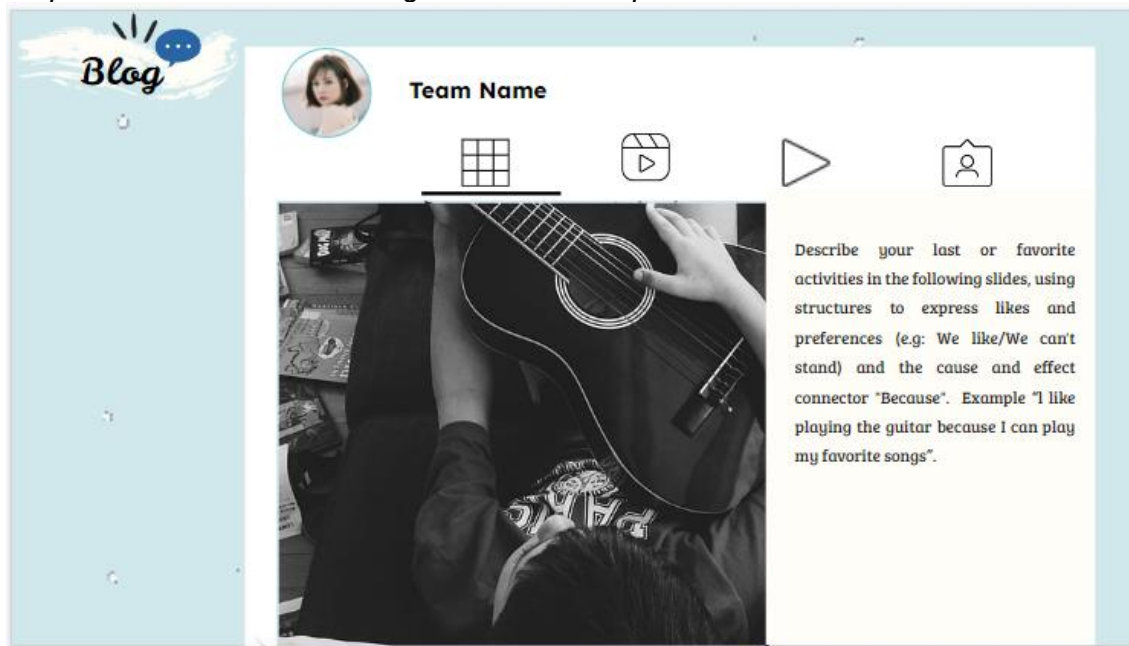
Blog

Team Name

Describe your last or favorite activities in the following slides, using structures to express likes and preferences (e.g: We like/We can't stand) and the cause and effect connector "Because". Example "I like playing the guitar because I can play my favorite songs".